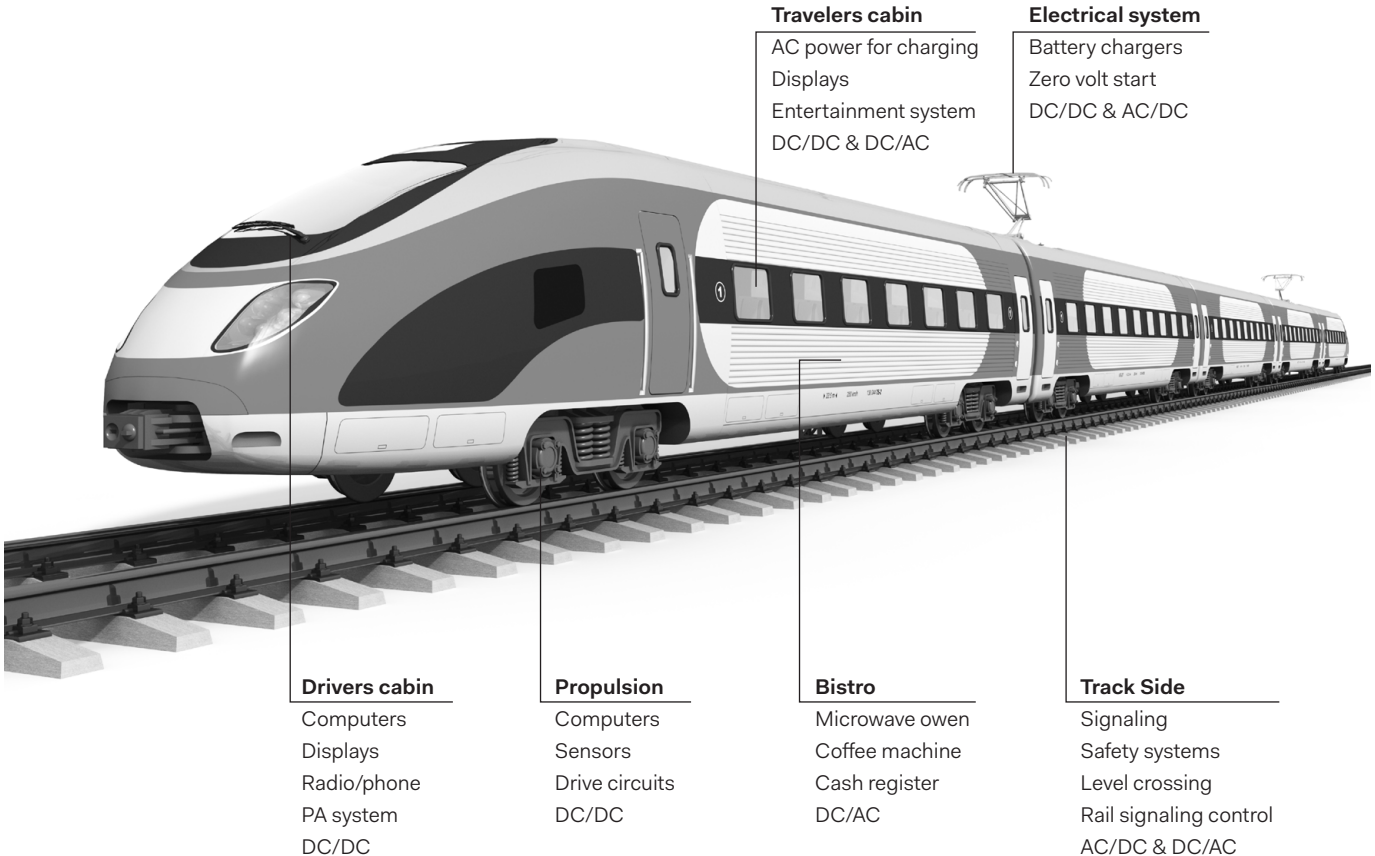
**Travelers cabin**
AC power for charging
Displays
Entertainment system
DC/DC & DC/AC

**Electrical system**
Battery chargers
Zero volt start
DC/DC & AC/DC

**Drivers cabin**
Computers
Displays
Radio/phone
PA system
DC/DC

**Propulsion**
Computers
Sensors
Drive circuits
DC/DC

**Bistro**
Microwave owen
Coffee machine
Cash register
DC/AC

**Track Side**
Signaling
Safety systems
Level crossing
Rail signaling control
AC/DC & DC/AC